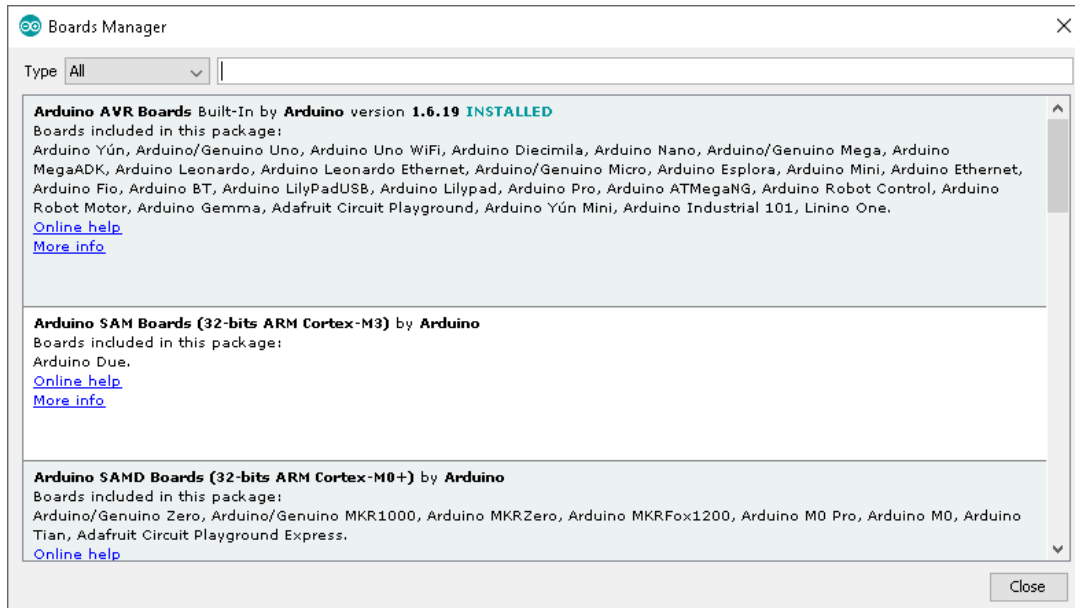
Boards Manager

Type All

**Arduino AVR Boards** Built-In by **Arduino** version **1.6.19** **INSTALLED**
Boards included in this package:
Arduino Yún, Arduino/Genuino Uno, Arduino Uno WiFi, Arduino Diecimila, Arduino Nano, Arduino/Genuino Mega, Arduino MegaADK, Arduino Leonardo, Arduino Leonardo Ethernet, Arduino/Genuino Micro, Arduino Esplora, Arduino Mini, Arduino Ethernet, Arduino Fio, Arduino BT, Arduino LilyPadUSB, Arduino Lilypad, Arduino Pro, Arduino ATMegaNG, Arduino Robot Control, Arduino Robot Motor, Arduino Gemma, Adafruit Circuit Playground, Arduino Yún Mini, Arduino Industrial 101, Linino One.
Online help
More info

**Arduino SAM Boards (32-bits ARM Cortex-M3)** by **Arduino**
Boards included in this package:
Arduino Due.
Online help
More info

**Arduino SAMD Boards (32-bits ARM Cortex-M0+)** by **Arduino**
Boards included in this package:
Arduino/Genuino Zero, Arduino/Genuino MKR1000, Arduino MKRZero, Arduino MKRFox1200, Arduino M0 Pro, Arduino M0, Arduino Tian, Adafruit Circuit Playground Express.
Online help

Close